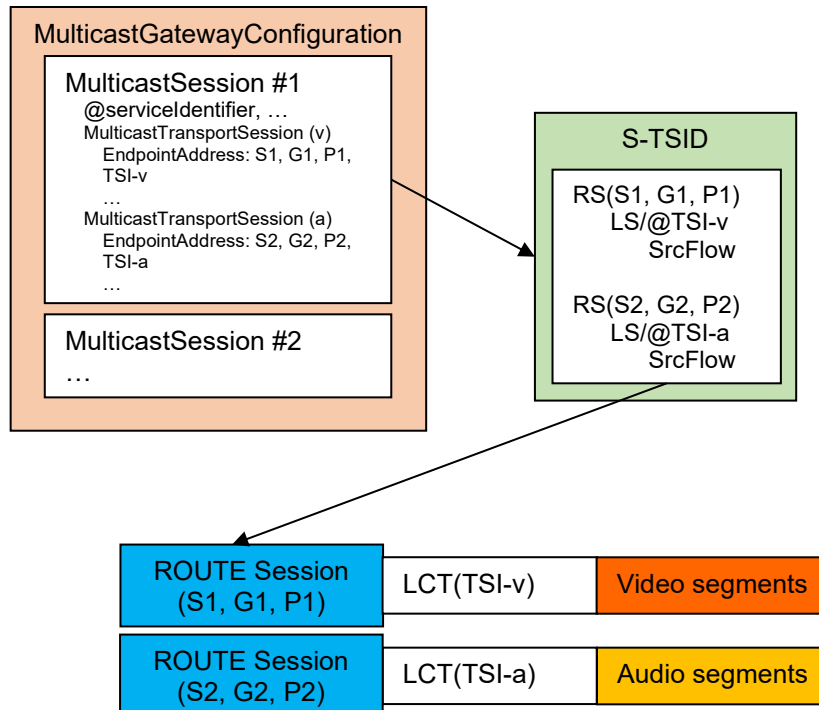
MulticastGatewayConfiguration

MulticastSession #1
@serviceIdentifier, …
MulticastTransportSession (v)
EndpointAddress: S1, G1, P1, TSI-v
…
MulticastTransportSession (a)
EndpointAddress: S2, G2, P2, TSI-a
…

MulticastSession #2
…

S-TSID

RS(S1, G1, P1)
LS/@TSI-v
SrcFlow

RS(S2, G2, P2)
LS/@TSI-a
SrcFlow

ROUTE Session (S1, G1, P1)

LCT(TSI-v)

Video segments

ROUTE Session (S2, G2, P2)

LCT(TSI-a)

Audio segments